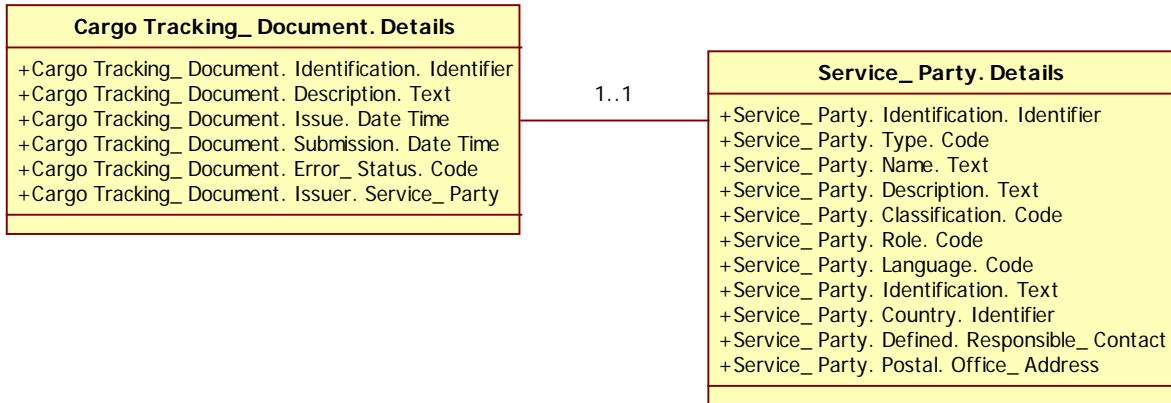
Cargo Tracking_ Document. Details

+Cargo Tracking_ Document. Identification. Identifier
+Cargo Tracking_ Document. Description. Text
+Cargo Tracking_ Document. Issue. Date Time
+Cargo Tracking_ Document. Submission. Date Time
+Cargo Tracking_ Document. Error_ Status. Code
+Cargo Tracking_ Document. Issuer. Service_ Party

1..1

Service_ Party. Details

+Service_ Party. Identification. Identifier
+Service_ Party. Type. Code
+Service_ Party. Name. Text
+Service_ Party. Description. Text
+Service_ Party. Classification. Code
+Service_ Party. Role. Code
+Service_ Party. Language. Code
+Service_ Party. Identification. Text
+Service_ Party. Country. Identifier
+Service_ Party. Defined. Responsible_ Contact
+Service_ Party. Postal. Office_ Address